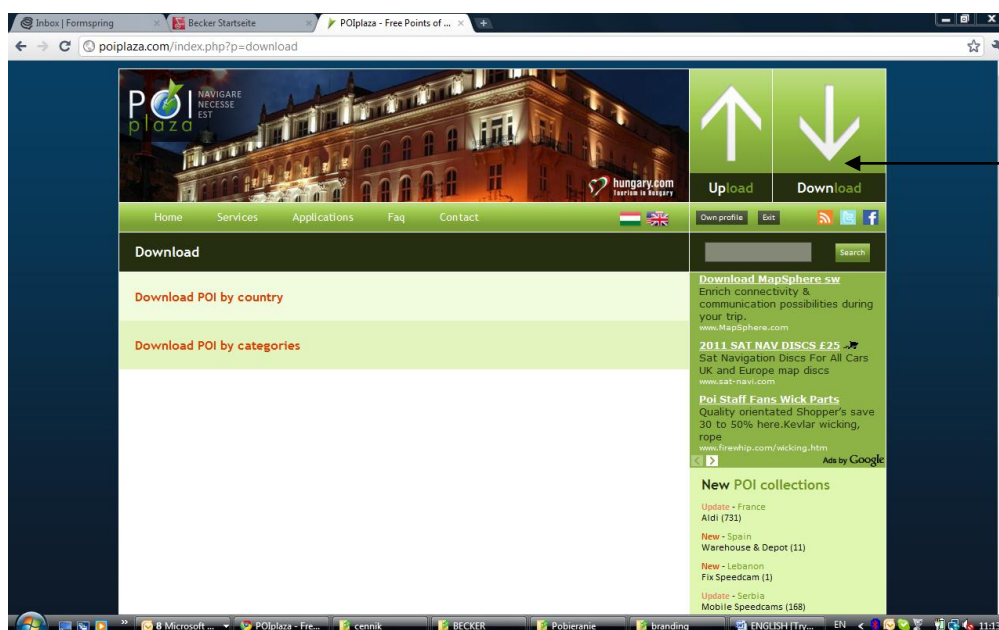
Inbox | Formspring
Becker Startseite
POIplaza - Free Points of ...
poiplaza.com/index.php?p=download

POI plaza
NAVIGARE NECESSE EST
hungary.com Tourism in Hungary

Upload
Download

Home
Services
Applications
Faq
Contact

Own profile
Exit

Download

Search

Download POI by country

Download POI by categories

Download MapSphere sw
Enrich connectivity & communication possibilities during your trip.
www.MapSphere.com

2011 SAT NAV DISCS £25
Sat Navigation Discs For All Cars UK and Europe map discs
www.sat-navi.com

Poi Staff Fans Wick Parts
Quality orientated Shopper's save 30 to 50% here.Kevlar wicking, rope
www.firewhip.com/wicking.htm

Ads by Google

New POI collections

Update - France
Aldi (731)

New - Spain
Warehouse & Depot (11)

New - Lebanon
Fix Speedcam (1)

Update - Serbia
Mobile Speedcams (168)

8 Microsoft ...
POIplaza - Fre...
cennik
BECKER
Pobieranie
branding
ENGLISH (Try...
EN
11:1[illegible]